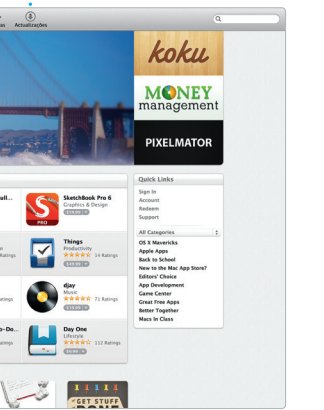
as Actualizações

koku

MONEY management

PIXELMATOR

ull...

SketchBook Pro 6
Graphics & Design
$29.99

PRO

Ratings

Things
Productivity
14 Ratings
$49.99

atings

djay
Music
71 Ratings
$19.99

o-Do...

Day One
Lifestyle
112 Ratings
$9.99

Ratings

Quick Links
Sign In
Account
Redeem
Support

All Categories
OS X Mavericks
Apple Apps
Back to School
New to the Mac App Store?
Editors' Choice
App Development
Game Center
Great Free Apps
Better Together
Macs In Class

GET STUFF